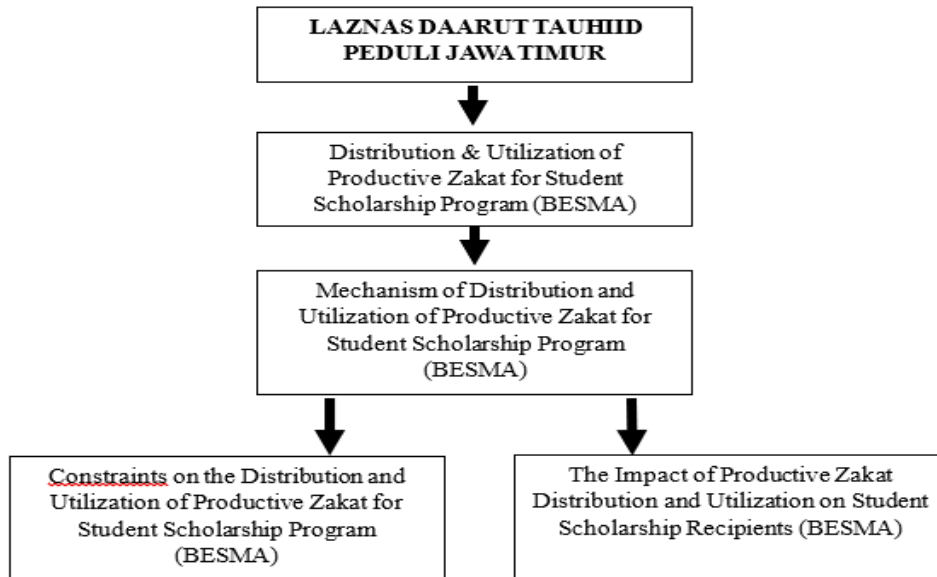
LAZNAS DAARUT TAUHIID PEDULI JAWA TIMUR

Distribution & Utilization of Productive Zakat for Student Scholarship Program (BESMA)

Mechanism of Distribution and Utilization of Productive Zakat for Student Scholarship Program (BESMA)

Constraints on the Distribution and Utilization of Productive Zakat for Student Scholarship Program (BESMA)

The Impact of Productive Zakat Distribution and Utilization on Student Scholarship Recipients (BESMA)